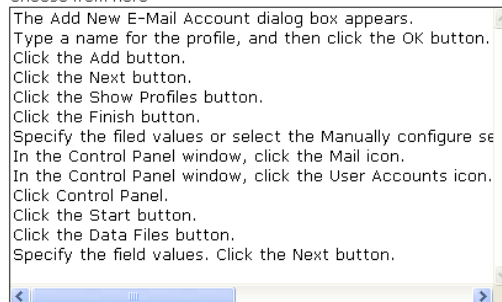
Choose from here

The Add New E-Mail Account dialog box appears.
Type a name for the profile, and then click the OK button.
Click the Add button.
Click the Next button.
Click the Show Profiles button.
Click the Finish button.
Specify the filed values or select the Manually configure se
In the Control Panel window, click the Mail icon.
In the Control Panel window, click the User Accounts icon.
Click Control Panel.
Click the Start button.
Click the Data Files button.
Specify the field values. Click the Next button.